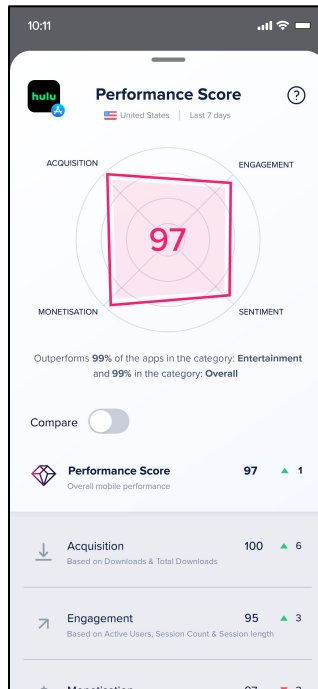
10:11

hulu

Performance Score

?

United States | Last 7 days

ACQUISITION

ENGAGEMENT

97

MONETISATION

SENTIMENT

Outperforms 99% of the apps in the category: Entertainment and 99% in the category: Overall

Compare

Performance Score
Overall mobile performance

97 ▲ 1

Acquisition
Based on Downloads & Total Downloads

100 ▲ 6

Engagement
Based on Active Users, Session Count & Session length

95 ▲ 3

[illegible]